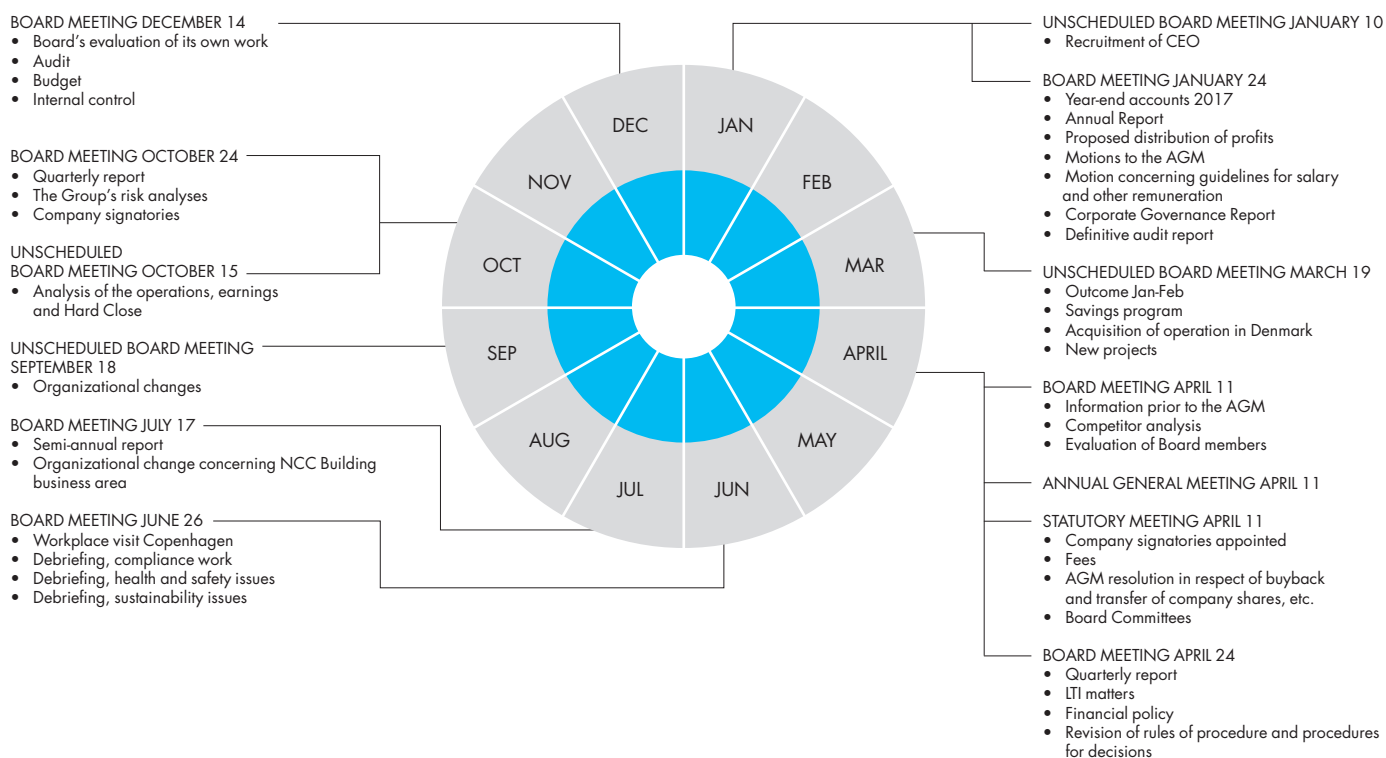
BOARD MEETING DECEMBER 14
• Board's evaluation of its own work
• Audit
• Budget
• Internal control

BOARD MEETING OCTOBER 24
• Quarterly report
• The Group's risk analyses
• Company signatories

UNSCHEDULED
BOARD MEETING OCTOBER 15
• Analysis of the operations, earnings and Hard Close

UNSCHEDULED BOARD MEETING SEPTEMBER 18
• Organizational changes

BOARD MEETING JULY 17
• Semi-annual report
• Organizational change concerning NCC Building business area

BOARD MEETING JUNE 26
• Workplace visit Copenhagen
• Debriefing, compliance work
• Debriefing, health and safety issues
• Debriefing, sustainability issues

DEC
JAN
FEB
MAR
APRIL
MAY
JUN
JUL
AUG
SEP
OCT
NOV

UNSCHEDULED BOARD MEETING JANUARY 10
• Recruitment of CEO

BOARD MEETING JANUARY 24
• Year-end accounts 2017
• Annual Report
• Proposed distribution of profits
• Motions to the AGM
• Motion concerning guidelines for salary and other remuneration
• Corporate Governance Report
• Definitive audit report

UNSCHEDULED BOARD MEETING MARCH 19
• Outcome Jan-Feb
• Savings program
• Acquisition of operation in Denmark
• New projects

BOARD MEETING APRIL 11
• Information prior to the AGM
• Competitor analysis
• Evaluation of Board members

ANNUAL GENERAL MEETING APRIL 11

STATUTORY MEETING APRIL 11
• Company signatories appointed
• Fees
• AGM resolution in respect of buyback and transfer of company shares, etc.
• Board Committees

BOARD MEETING APRIL 24
• Quarterly report
• LTI matters
• Financial policy
• Revision of rules of procedure and procedures for decisions